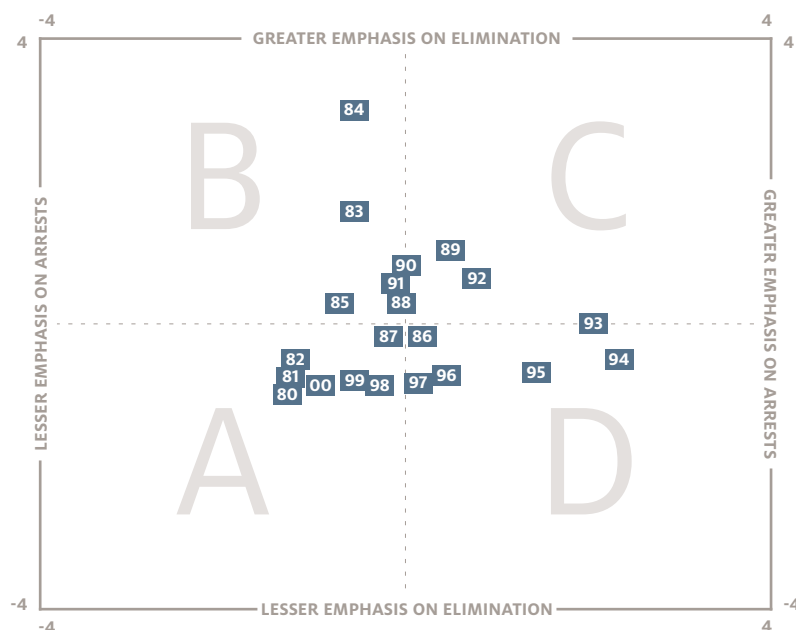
-4
4
GREATER EMPHASIS ON ELIMINATION
4
4

B
C

84
83
89
90
91
92
85
88
87
86
93
82
94
81
00
99
98
97
96
95
80

LESSER EMPHASIS ON ARRESTS
GREATER EMPHASIS ON ARRESTS

A
D

-4
LESSER EMPHASIS ON ELIMINATION
-4
-4
4